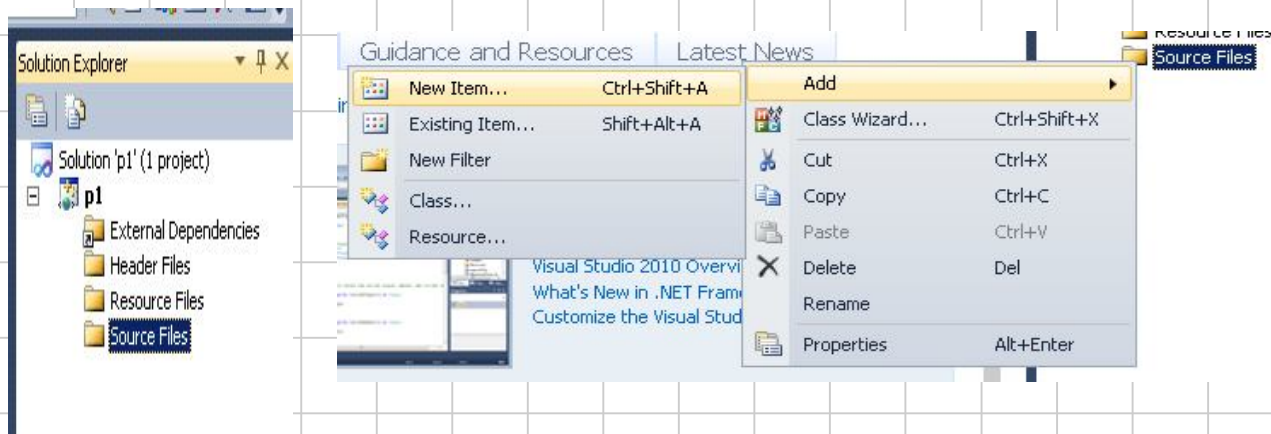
Solution Explorer

Solution 'p1' (1 project)
p1
External Dependencies
Header Files
Resource Files
Source Files

Guidance and Resources | Latest News

New Item... Ctrl+Shift+A
Existing Item... Shift+Alt+A
New Filter
Class...
Resource...

Visual Studio 2010 Overvi
What's New in .NET Fram
Customize the Visual Stud

Add
Class Wizard... Ctrl+Shift+X
Cut Ctrl+X
Copy Ctrl+C
Paste Ctrl+V
Delete Del
Rename
Properties Alt+Enter

Resource Files
Source Files